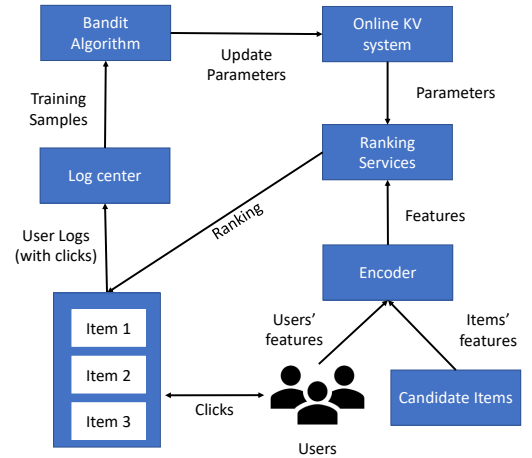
Bandit Algorithm

Update Parameters

Online KV system

Training Samples

Parameters

Log center

Ranking Services

Ranking

User Logs (with clicks)

Features

Encoder

Item 1

Item 2

Item 3

Users' features

Items' features

Clicks

Candidate Items

Users